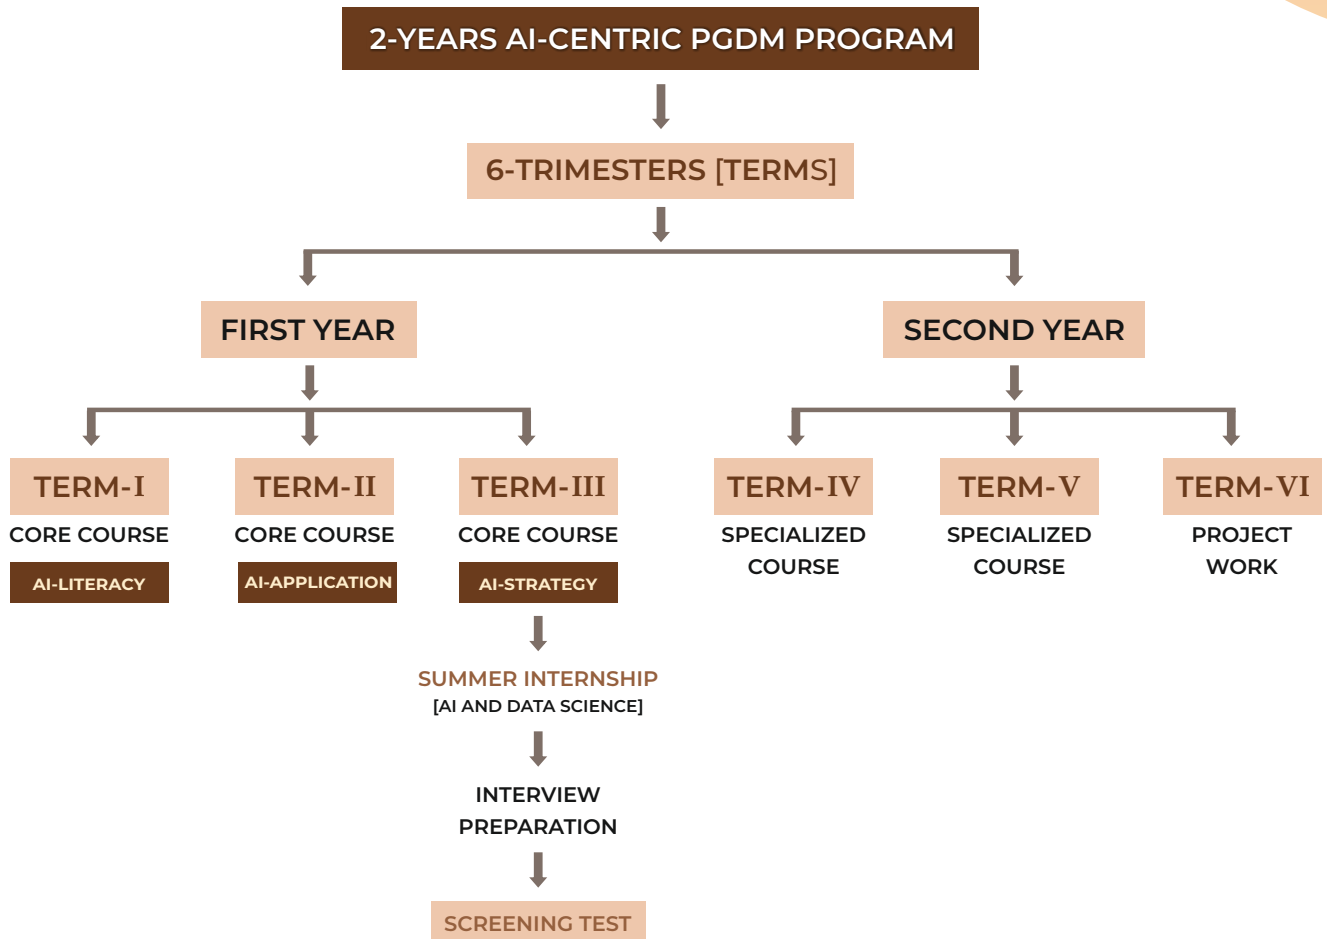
2-YEARS AI-CENTRIC PGDM PROGRAM

6-TRIMESTERS [TERMS]

FIRST YEAR

SECOND YEAR

TERM-I
CORE COURSE
AI-LITERACY

TERM-II
CORE COURSE
AI-APPLICATION

TERM-III
CORE COURSE
AI-STRATEGY

TERM-IV
SPECIALIZED COURSE

TERM-V
SPECIALIZED COURSE

TERM-VI
PROJECT WORK

SUMMER INTERNSHIP
[AI AND DATA SCIENCE]

INTERVIEW PREPARATION

SCREENING TEST